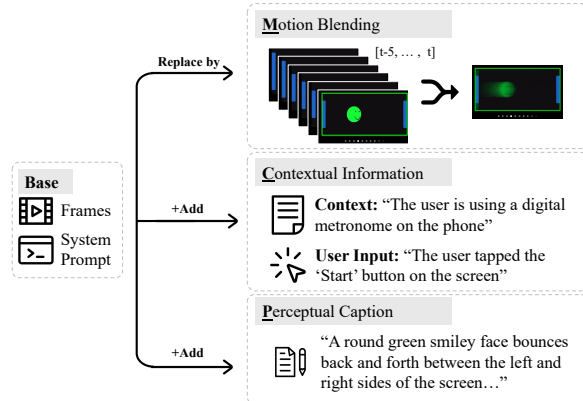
Base

Frames

System Prompt

Replace by

Motion Blending

[t-5, … , t]

+Add

Contextual Information

Context: "The user is using a digital metronome on the phone"

User Input: "The user tapped the 'Start' button on the screen"

+Add

Perceptual Caption

"A round green smiley face bounces back and forth between the left and right sides of the screen…"